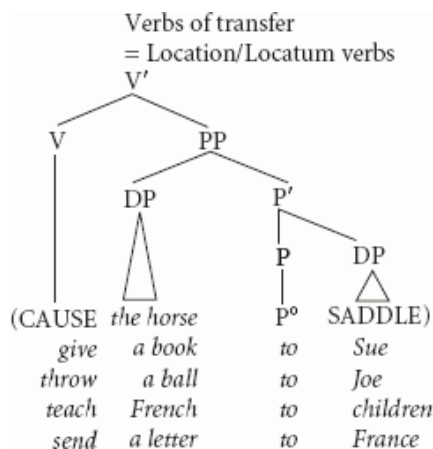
Verbs of transfer
= Location/Locatum verbs

V′
V
PP
DP
P′
P
DP

| (CAUSE | *the horse* | P° | SADDLE) |
|---|---|---|---|
| *give* | *a book* | *to* | *Sue* |
| *throw* | *a ball* | *to* | *Joe* |
| *teach* | *French* | *to* | *children* |
| *send* | *a letter* | *to* | *France* |